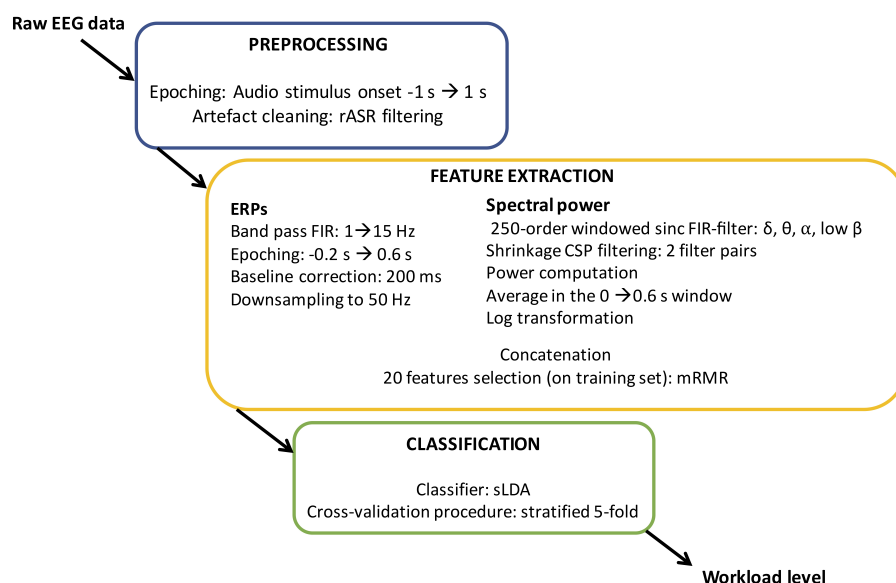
Raw EEG data

PREPROCESSING

Epoching: Audio stimulus onset -1 s → 1 s
Artefact cleaning: rASR filtering

FEATURE EXTRACTION

ERPs
Band pass FIR: 1→15 Hz
Epoching: -0.2 s → 0.6 s
Baseline correction: 200 ms
Downsampling to 50 Hz

Spectral power
250-order windowed sinc FIR-filter: δ, θ, α, low β
Shrinkage CSP filtering: 2 filter pairs
Power computation
Average in the 0 →0.6 s window
Log transformation

Concatenation
20 features selection (on training set): mRMR

CLASSIFICATION

Classifier: sLDA
Cross-validation procedure: stratified 5-fold

Workload level